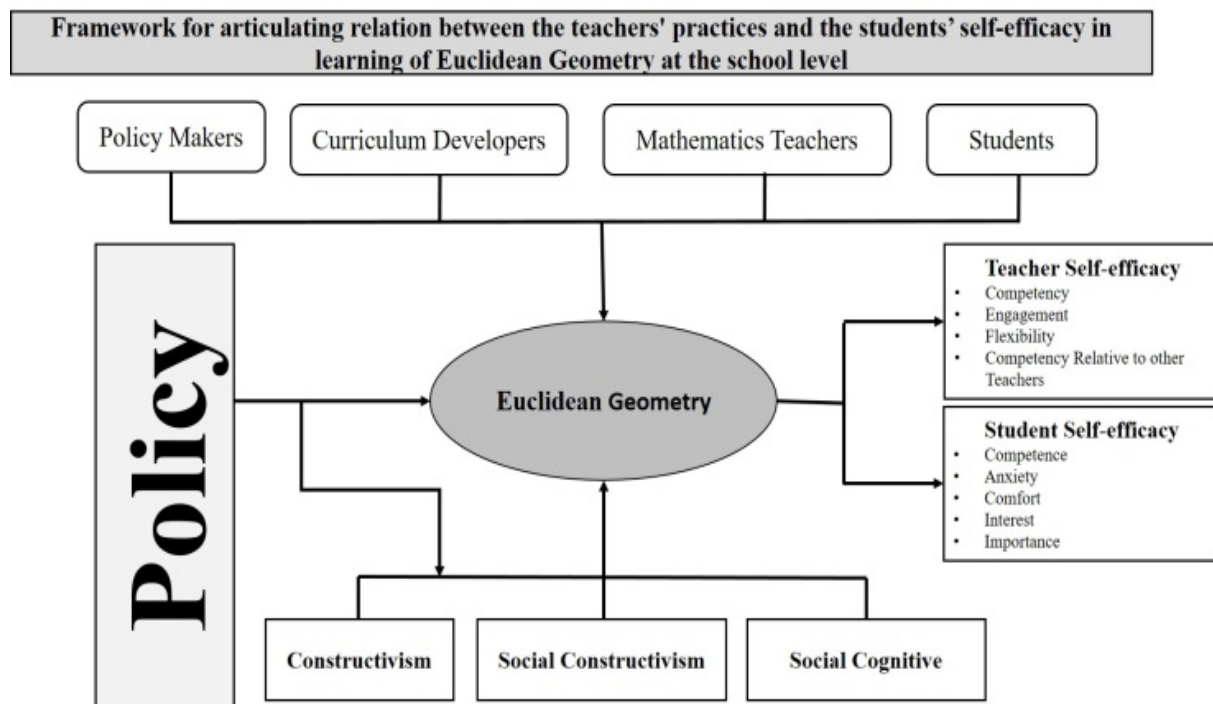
Framework for articulating relation between the teachers' practices and the students' self-efficacy in learning of Euclidean Geometry at the school level

Policy Makers

Curriculum Developers

Mathematics Teachers

Students

Policy

Euclidean Geometry

Teacher Self-efficacy
- Competency
- Engagement
- Flexibility
- Competency Relative to other Teachers

Student Self-efficacy
- Competence
- Anxiety
- Comfort
- Interest
- Importance

Constructivism

Social Constructivism

Social Cognitive